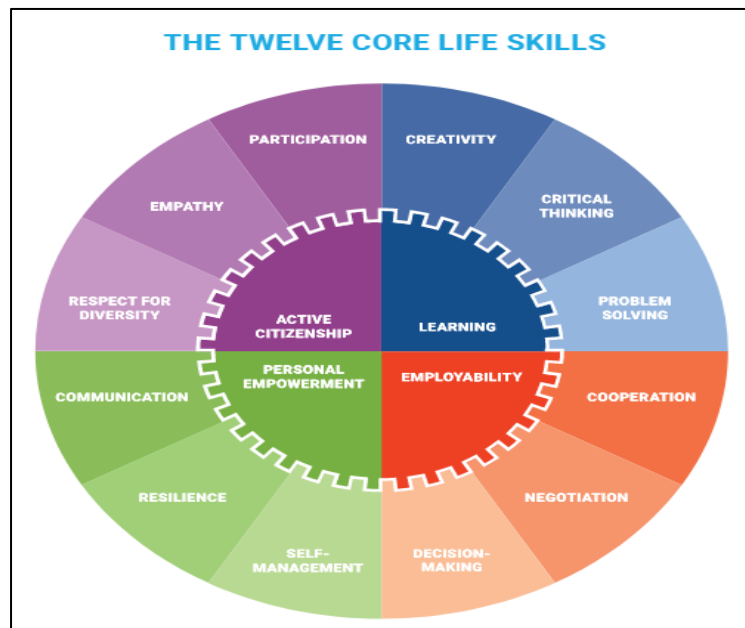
THE TWELVE CORE LIFE SKILLS

PARTICIPATION

CREATIVITY

EMPATHY

CRITICAL THINKING

RESPECT FOR DIVERSITY

ACTIVE CITIZENSHIP

LEARNING

PROBLEM SOLVING

PERSONAL EMPOWERMENT

EMPLOYABILITY

COMMUNICATION

COOPERATION

RESILIENCE

NEGOTIATION

SELF-MANAGEMENT

DECISION-MAKING